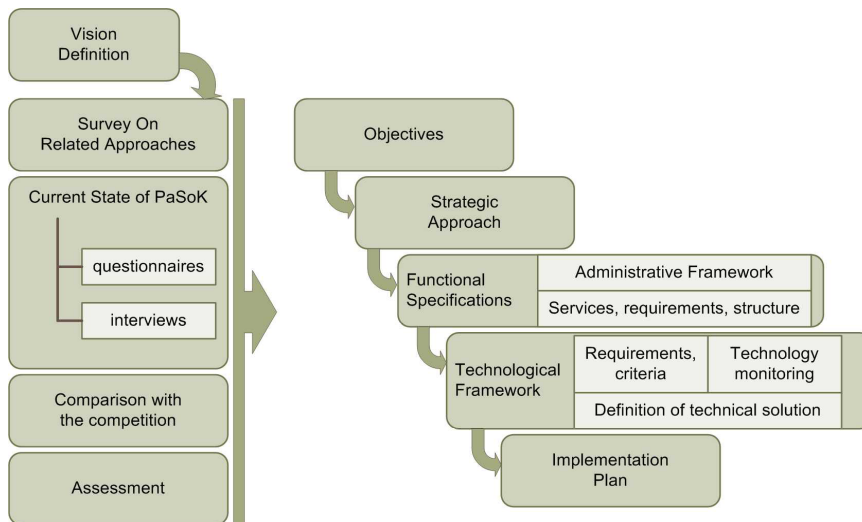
Vision Definition

Survey On Related Approaches

Current State of PaSoK

questionnaires

interviews

Comparison with the competition

Assessment

Objectives

Strategic Approach

Functional Specifications

Administrative Framework

Services, requirements, structure

Technological Framework

Requirements, criteria

Technology monitoring

Definition of technical solution

Implementation Plan